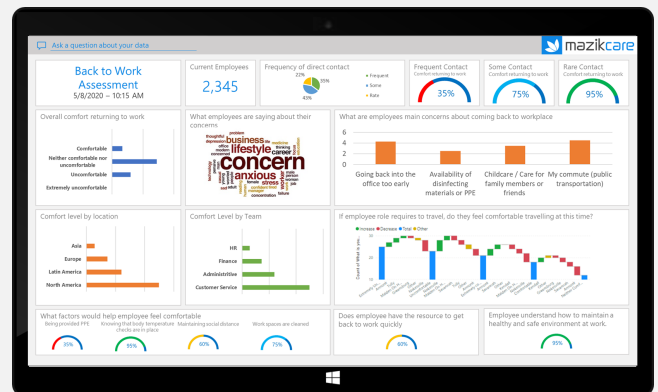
Ask a question about your data

mazikcare

Back to Work Assessment
5/8/2020 – 10:15 AM

Current Employees
2,345

Frequency of direct contact
22%
35%
43%
Frequent
Some
Rare

Frequent Contact
Comfort returning to work
35%

Some Contact
Comfort returning to work
75%

Rare Contact
Comfort returning to work
95%

Overall comfort returning to work
Comfortable
Neither comfortable nor uncomfortable
Uncomfortable
Extremely uncomfortable

What employees are saying about their concerns
business
lifestyle
concern
anxious

What are employees main concerns about coming back to workplace
8
6
4
2
0
Going back into the office too early
Availability of disinfecting materials or PPE
Childcare / Care for family members or friends
My commute (public transportation)

Comfort level by location
Asia
Europe
Latin America
North America

Comfort Level by Team
HR
Finance
Administritive
Customer Service

If employee role requires to travel, do they feel comfortable travelling at this time?
Increase Decrease Total Other

What factors would help employee feel comfortable
Being provided PPE
35%
Knowing that body temperature checks are in place
95%
Maintaining social distance
60%
Work spaces are cleaned
75%

Does employee have the resource to get back to work quickly
60%

Employee understand how to maintain a healthy and safe environment at work.
95%